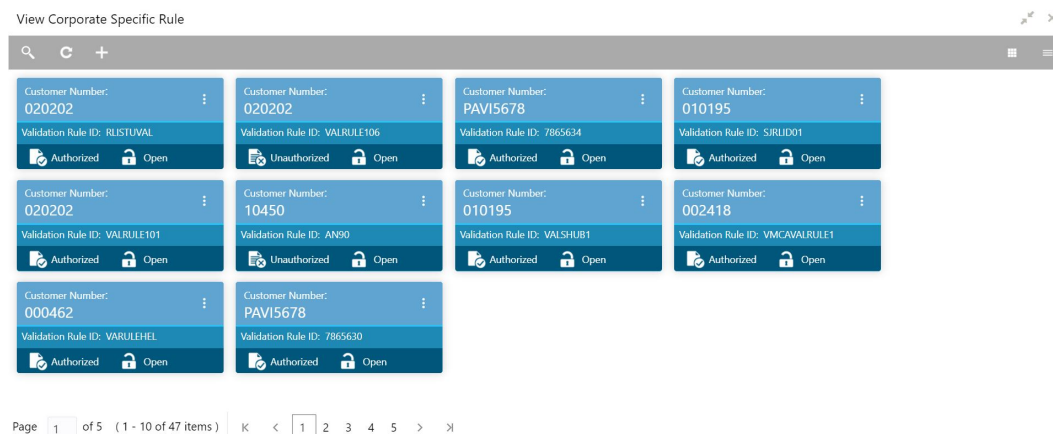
View Corporate Specific Rule

Customer Number:
020202
Validation Rule ID: RLISTUVAL
Authorized Open

Customer Number:
020202
Validation Rule ID: VALRULE106
Unauthorized Open

Customer Number:
PAVI5678
Validation Rule ID: 7865634
Authorized Open

Customer Number:
010195
Validation Rule ID: SJRLID01
Authorized Open

Customer Number:
020202
Validation Rule ID: VALRULE101
Authorized Open

Customer Number:
10450
Validation Rule ID: AN90
Unauthorized Open

Customer Number:
010195
Validation Rule ID: VALSHUB1
Authorized Open

Customer Number:
002418
Validation Rule ID: VMCAVALRULE1
Authorized Open

Customer Number:
000462
Validation Rule ID: VARULEHEL
Authorized Open

Customer Number:
PAVI5678
Validation Rule ID: 7865630
Authorized Open

Page 1 of 5 (1 - 10 of 47 items) K < 1 2 3 4 5 > >|